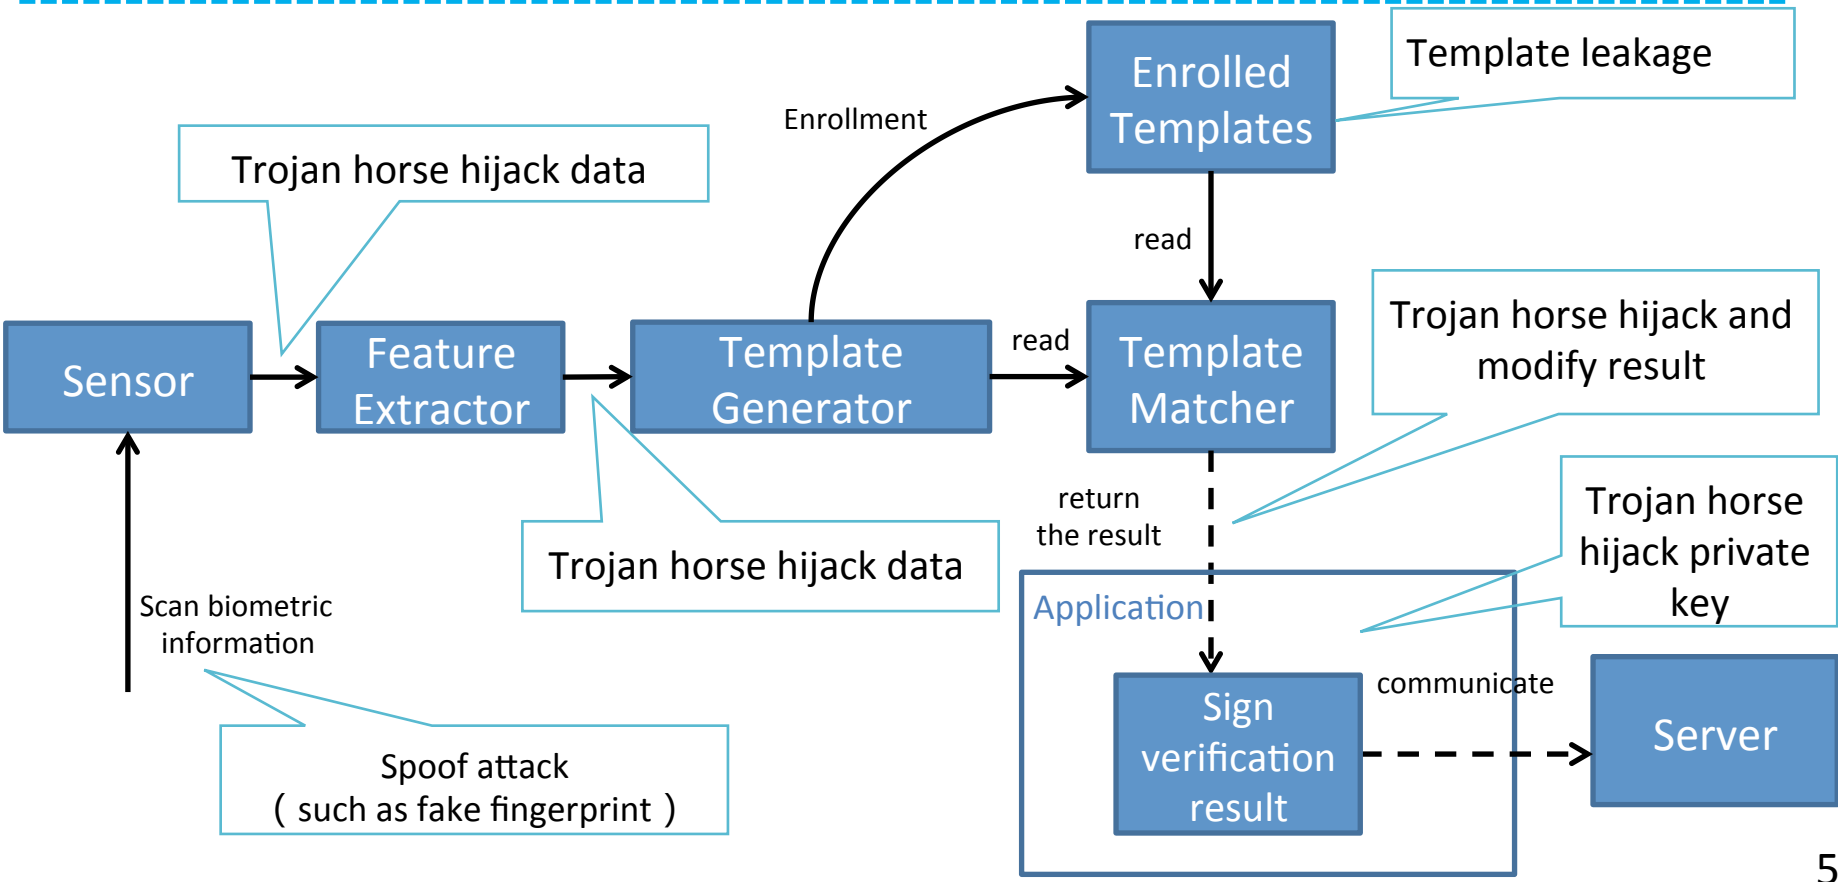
Enrolled Templates

Template leakage

Enrollment

Trojan horse hijack data

read

Trojan horse hijack and modify result

Sensor

Feature Extractor

Template Generator

read

Template Matcher

return the result

Trojan horse hijack private key

Trojan horse hijack data

Application

Scan biometric information

communicate

Sign verification result

Server

Spoof attack
( such as fake fingerprint )

5